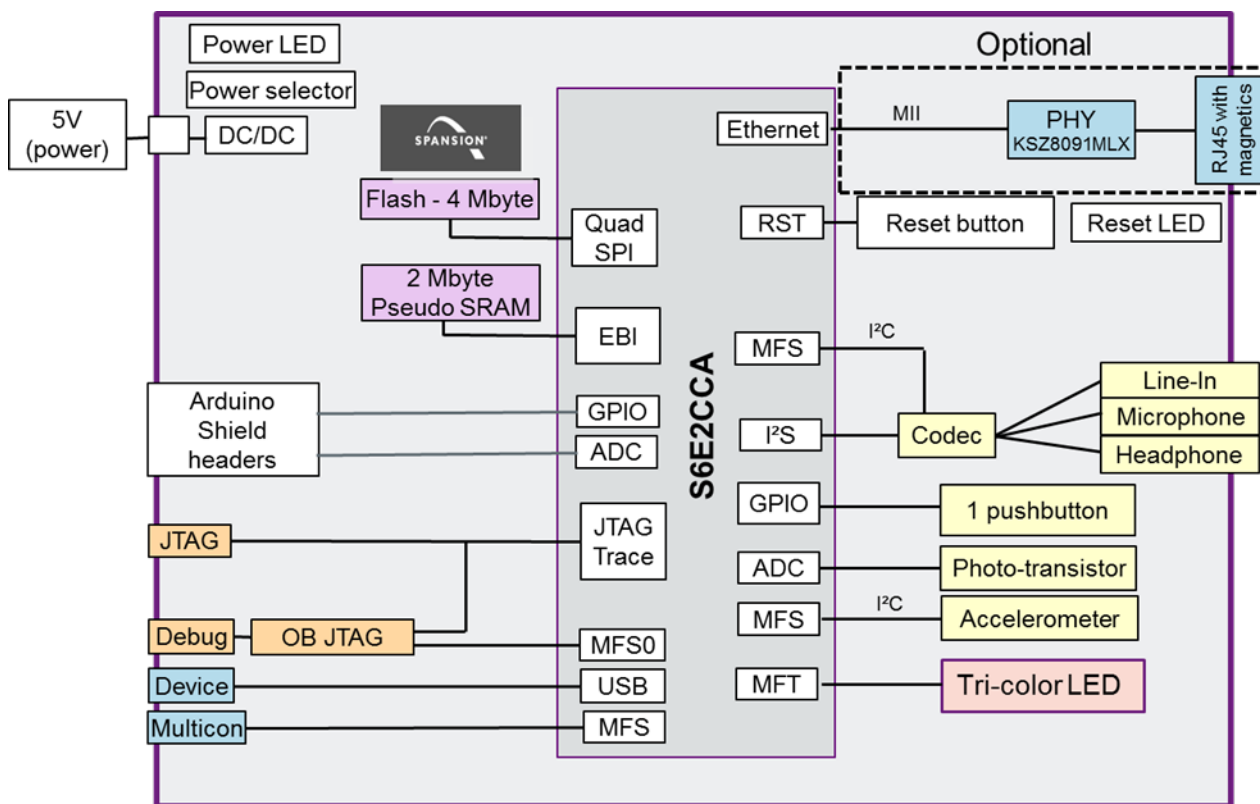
Power LED
Power selector
5V (power)
DC/DC
SPANSION
Flash - 4 Mbyte
Quad SPI
2 Mbyte Pseudo SRAM
EBI
Arduino Shield headers
GPIO
ADC
JTAG
JTAG Trace
Debug
OB JTAG
MFS0
Device
USB
Multicon
MFS
S6E2CCA
Optional
Ethernet
MII
PHY KSZ8091MLX
RJ45 with magnetics
RST
Reset button
Reset LED
MFS
I²C
I²S
Codec
Line-In
Microphone
Headphone
GPIO
1 pushbutton
ADC
Photo-transistor
MFS
I²C
Accelerometer
MFT
Tri-color LED